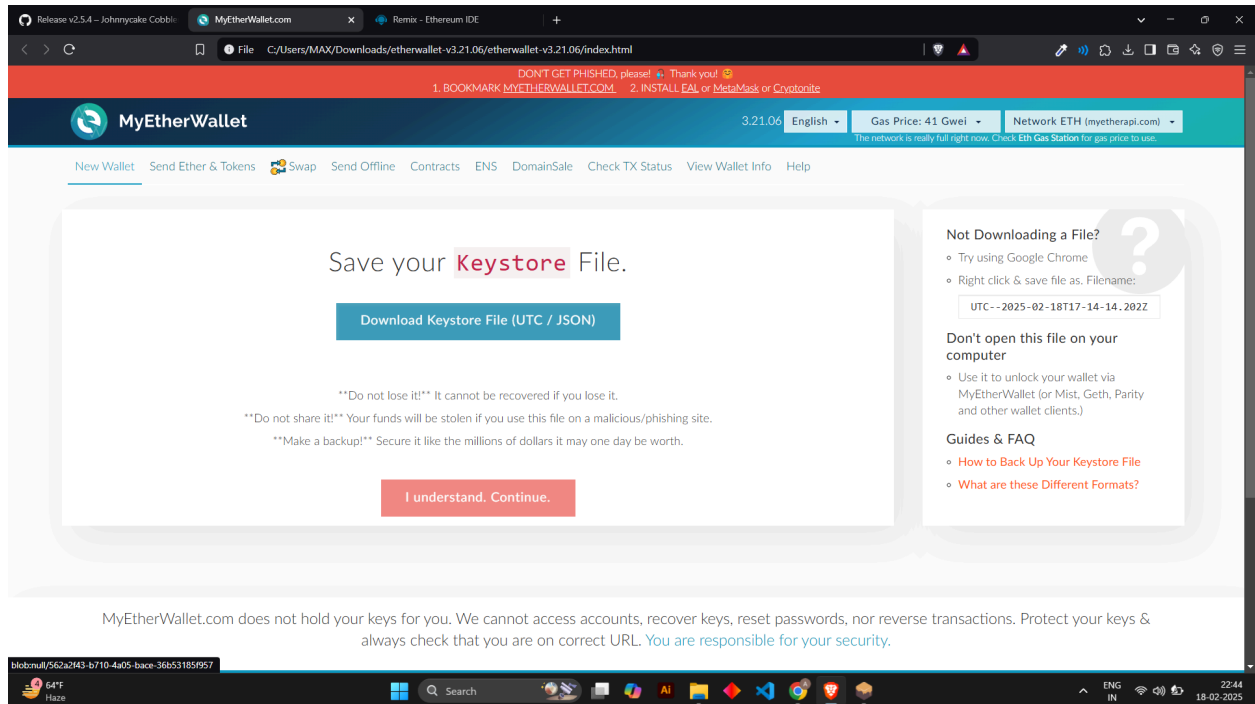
Release v2.5.4 – Johnnycake Cobble
MyEtherWallet.com
Remix - Ethereum IDE

File C:/Users/MAX/Downloads/etherwallet-v3.21.06/etherwallet-v3.21.06/index.html

DON'T GET PHISHED, please! Thank you!
1. BOOKMARK MYETHERWALLET.COM 2. INSTALL EAL or MetaMask or Cryptonite

MyEtherWallet
3.21.06 English Gas Price: 41 Gwei Network ETH (myetherapi.com)
The network is really full right now. Check Eth Gas Station for gas price to use.

New Wallet Send Ether & Tokens Swap Send Offline Contracts ENS DomainSale Check TX Status View Wallet Info Help

Save your Keystore File.

Download Keystore File (UTC / JSON)

**Do not lose it!** It cannot be recovered if you lose it.
**Do not share it!** Your funds will be stolen if you use this file on a malicious/phishing site.
**Make a backup!** Secure it like the millions of dollars it may one day be worth.

I understand. Continue.

Not Downloading a File?
Try using Google Chrome
Right click & save file as. Filename:
UTC--2025-02-18T17-14-14.202Z

Don't open this file on your computer
Use it to unlock your wallet via MyEtherWallet (or Mist, Geth, Parity and other wallet clients.)

Guides & FAQ
How to Back Up Your Keystore File
What are these Different Formats?

MyEtherWallet.com does not hold your keys for you. We cannot access accounts, recover keys, reset passwords, nor reverse transactions. Protect your keys & always check that you are on correct URL. You are responsible for your security.

blob:null/562a2f43-b710-4a05-bace-36b53185f957

64°F
Haze
Search
ENG
IN
22:44
18-02-2025